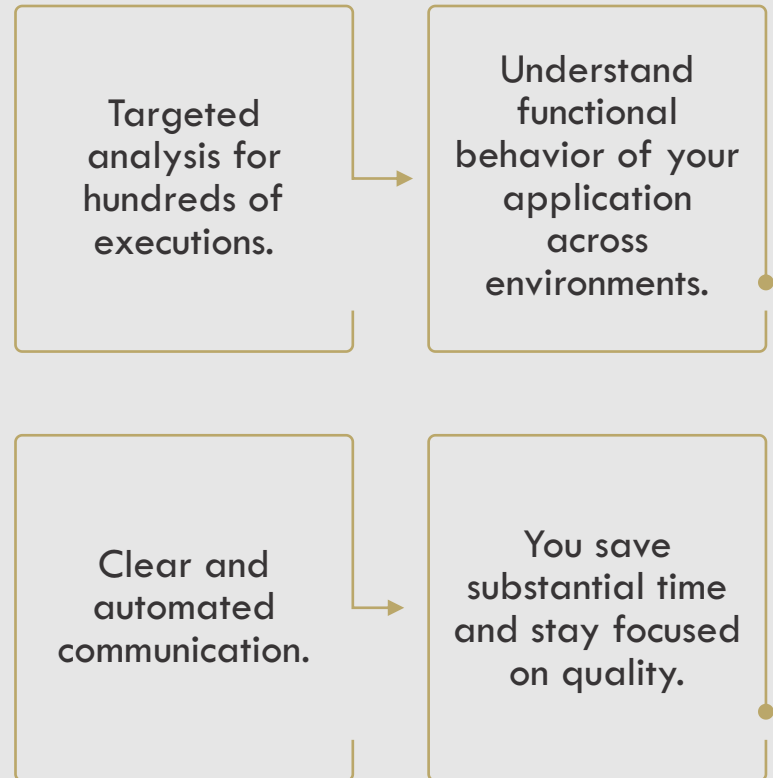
Targeted analysis for hundreds of executions.

Understand functional behavior of your application across environments.

Clear and automated communication.

You save substantial time and stay focused on quality.